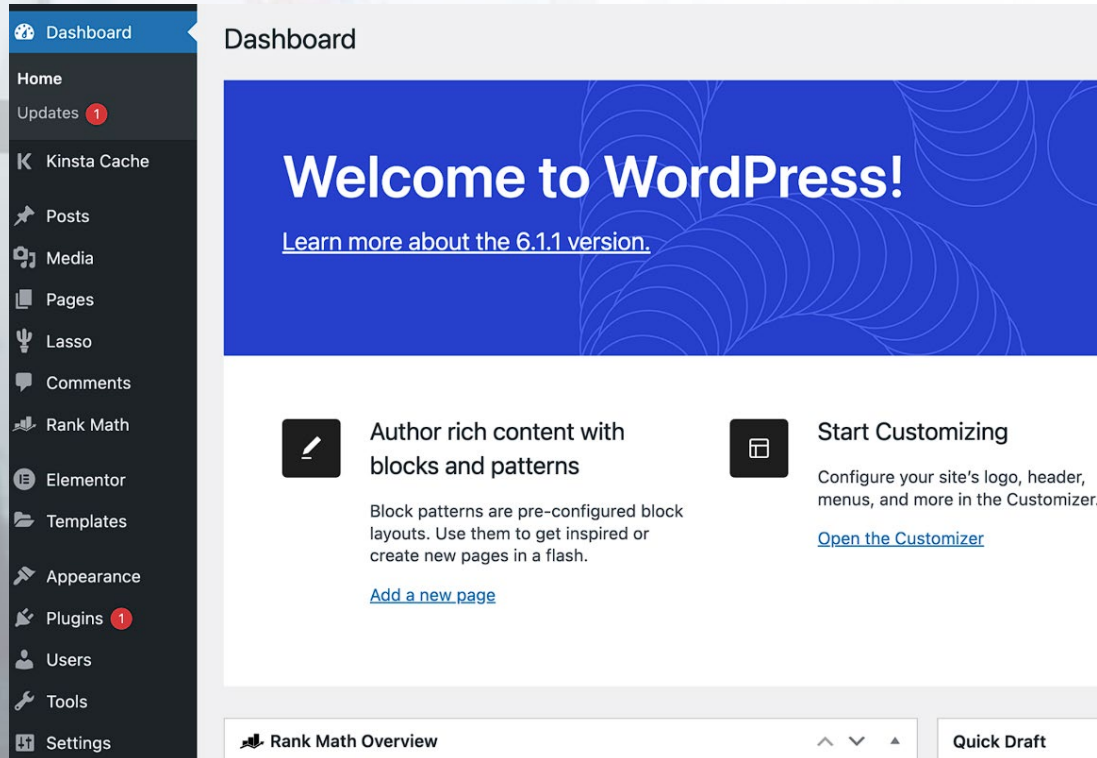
Dashboard
Home
Updates 1
Kinsta Cache
Posts
Media
Pages
Lasso
Comments
Rank Math
Elementor
Templates
Appearance
Plugins 1
Users
Tools
Settings

Dashboard

Welcome to WordPress!

Learn more about the 6.1.1 version.

Author rich content with blocks and patterns

Block patterns are pre-configured block layouts. Use them to get inspired or create new pages in a flash.

Add a new page

Start Customizing

Configure your site's logo, header, menus, and more in the Customizer.

Open the Customizer

Rank Math Overview

Quick Draft